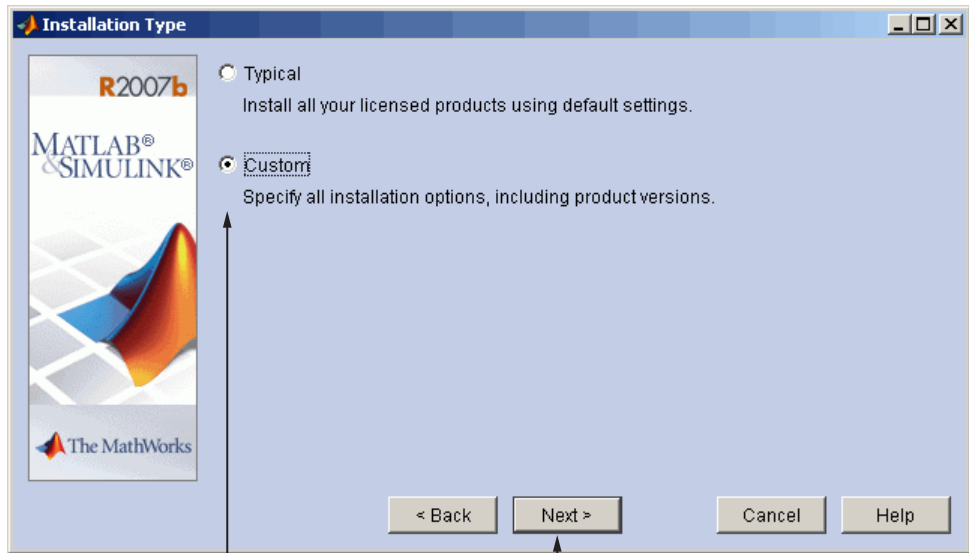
Installation Type

R2007b

MATLAB®
&SIMULINK®

The MathWorks

Typical
Install all your licensed products using default settings.

Custom
Specify all installation options, including product versions.

< Back
Next >
Cancel
Help